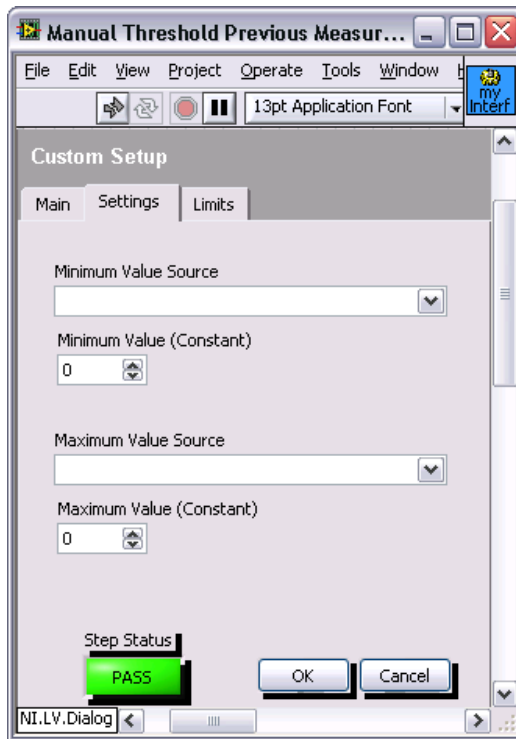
Manual Threshold Previous Measur...

File Edit View Project Operate Tools Window H

13pt Application Font

my Interf

Custom Setup

Main Settings Limits

Minimum Value Source

Minimum Value (Constant)

0

Maximum Value Source

Maximum Value (Constant)

0

Step Status

PASS

OK Cancel

NI.LV.Dialog